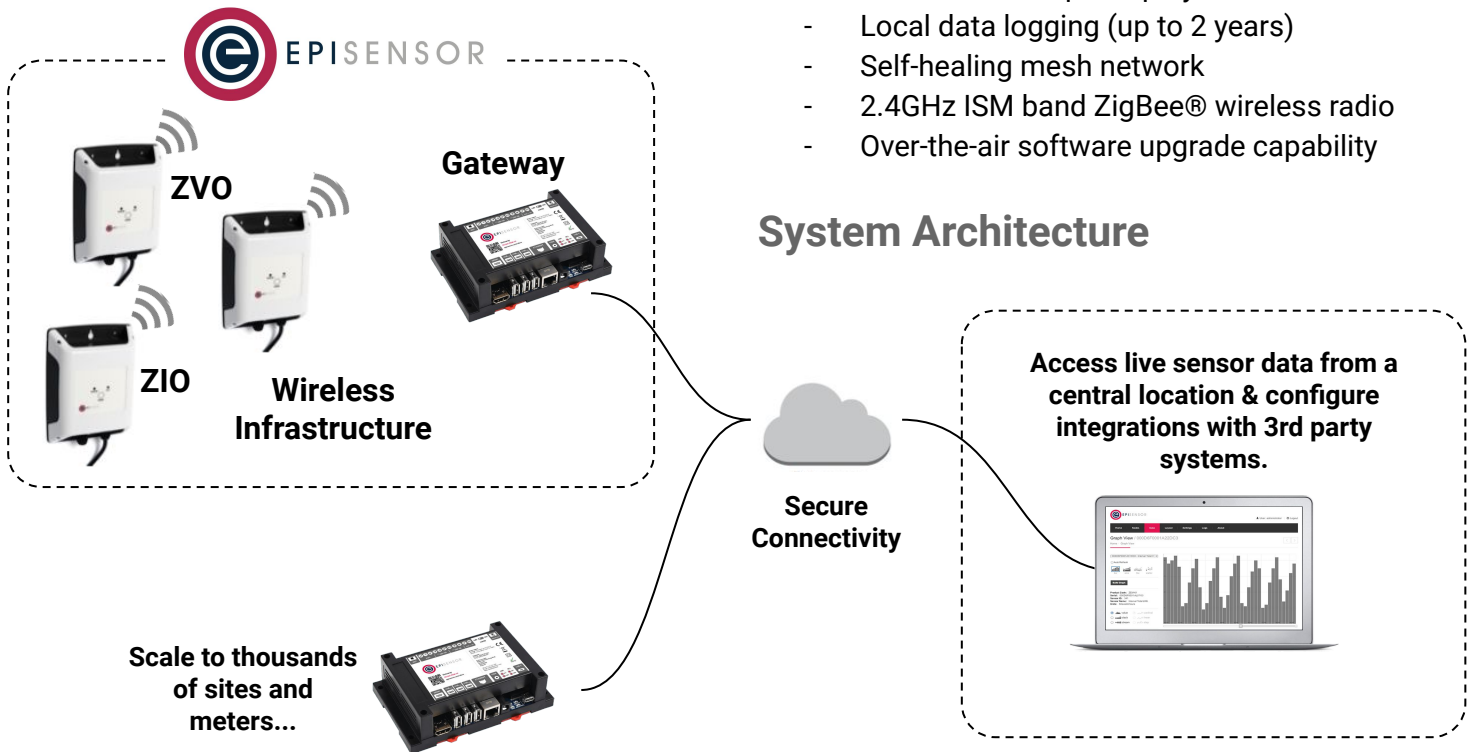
- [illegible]
- Local data logging (up to 2 years)
- Self-healing mesh network
- 2.4GHz ISM band ZigBee® wireless radio
- Over-the-air software upgrade capability

EPISENSOR

ZVO

Gateway

ZIO

Wireless Infrastructure

System Architecture

Access live sensor data from a central location & configure integrations with 3rd party systems.

Secure Connectivity

Graph View

Scale to thousands of sites and meters...